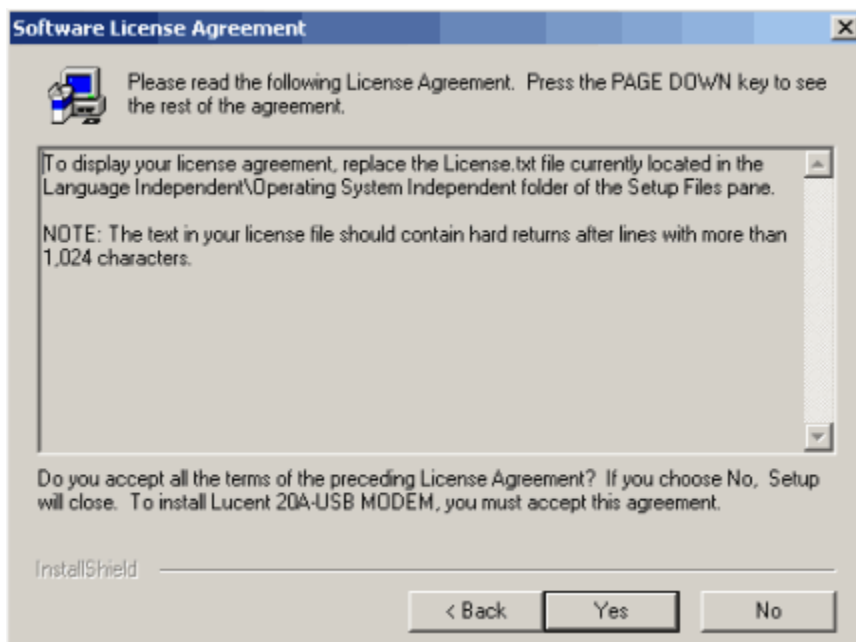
Software License Agreement

Please read the following License Agreement. Press the PAGE DOWN key to see the rest of the agreement.

To display your license agreement, replace the License.txt file currently located in the Language Independent\Operating System Independent folder of the Setup Files pane.

NOTE: The text in your license file should contain hard returns after lines with more than 1,024 characters.

Do you accept all the terms of the preceding License Agreement? If you choose No, Setup will close. To install Lucent 20A-USB MODEM, you must accept this agreement.

InstallShield

< Back

Yes

No